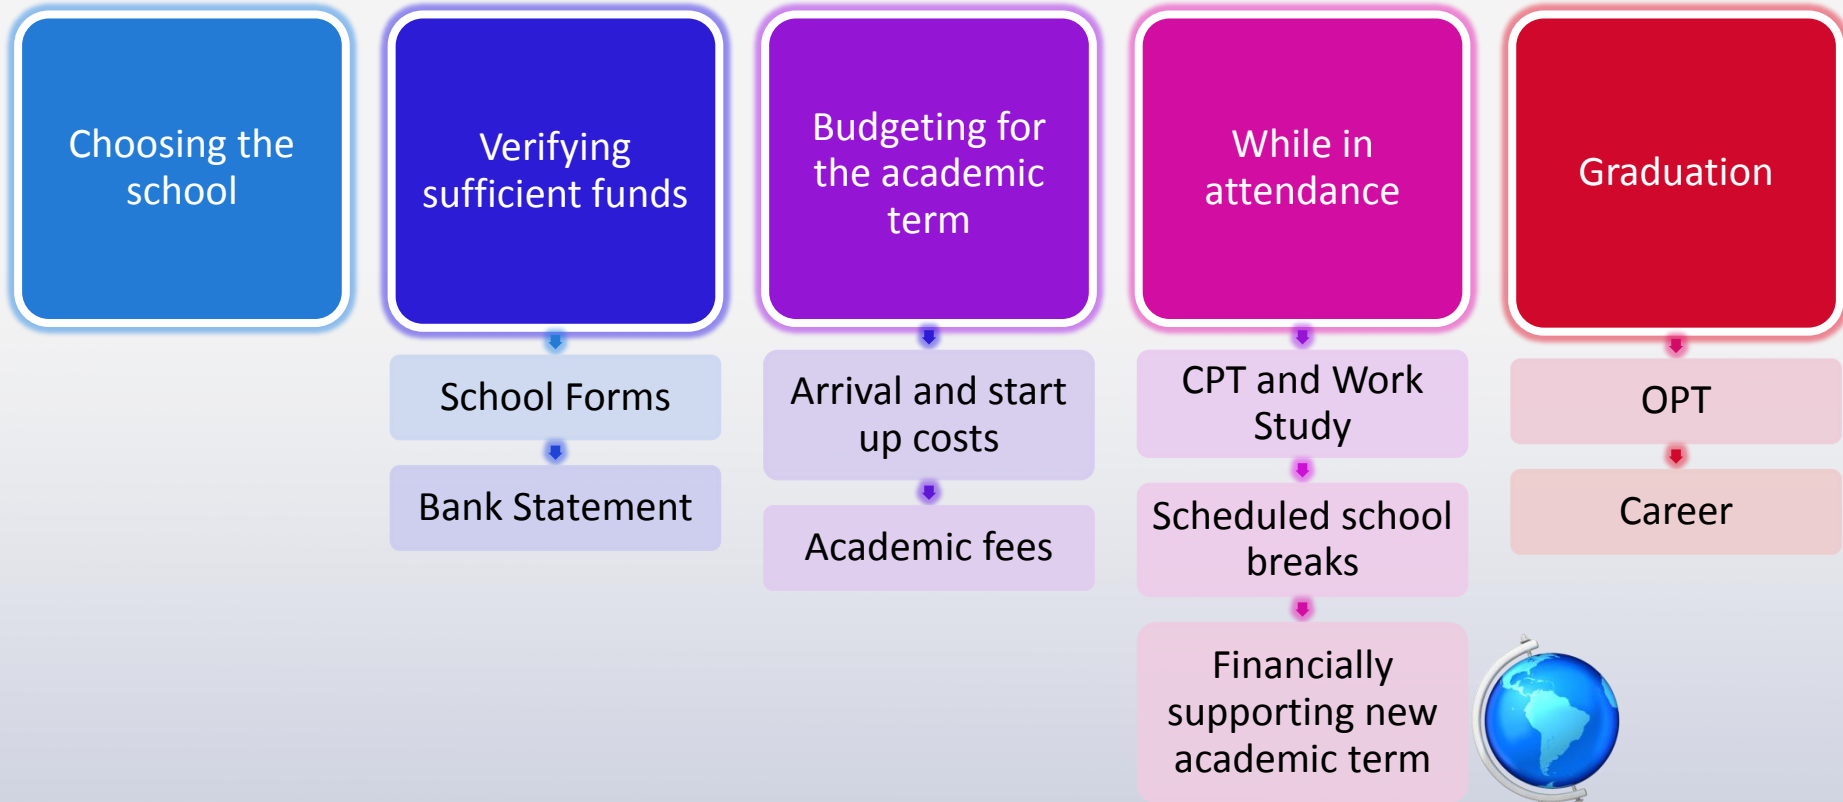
Choosing the school

Verifying sufficient funds

School Forms

Bank Statement

Budgeting for the academic term

Arrival and start up costs

Academic fees

While in attendance

CPT and Work Study

Scheduled school breaks

Financially supporting new academic term

Graduation

OPT

Career